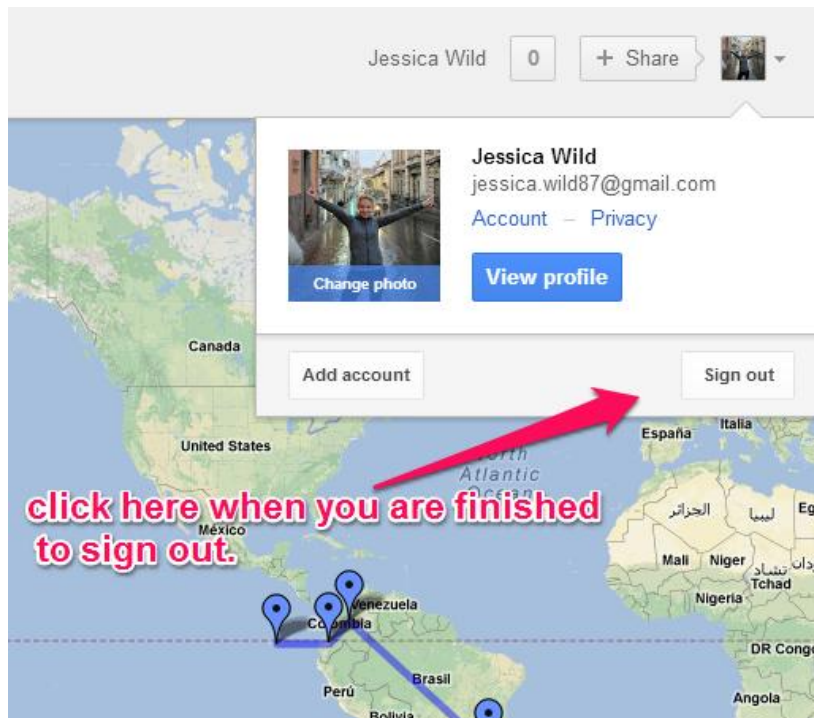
Jessica Wild 0 + Share

Change photo

Jessica Wild
jessica.wild87@gmail.com
Account – Privacy

View profile

Add account

Sign out

Canada

United States

North Atlantic Ocean

México

España Italia

الجزائر ليبيا Eg

Mali Niger تشاد Tchad

Nigeria

Venezuela

Colombia

Brasil

Perú

Bolivia

DR Congo

Angola

click here when you are finished to sign out.